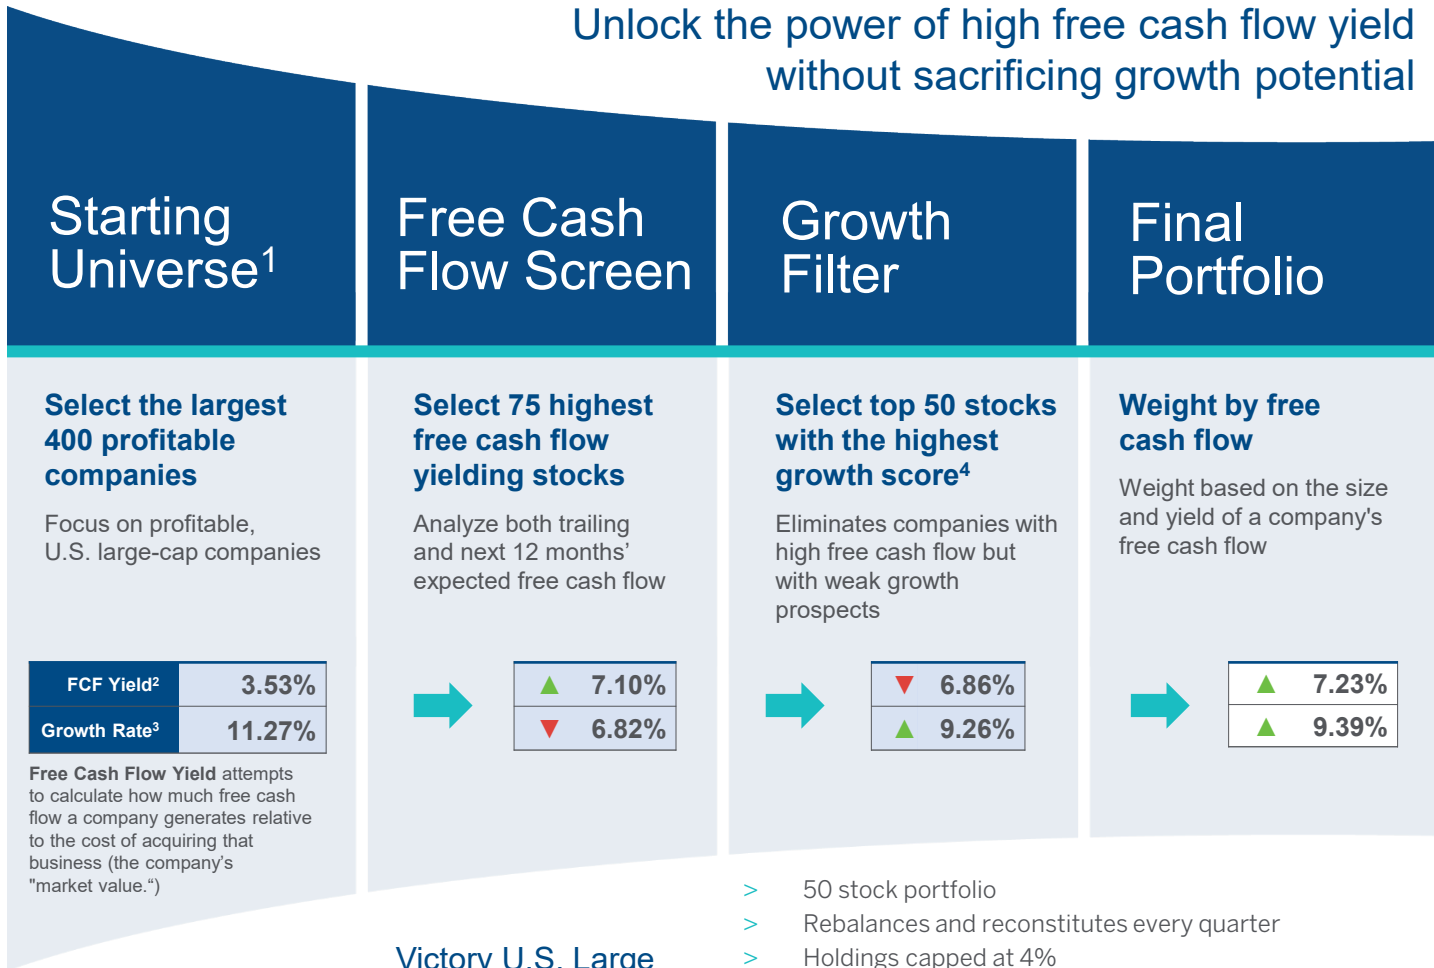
Unlock the power of high free cash flow yield without sacrificing growth potential

Starting Universe$^1$

Free Cash Flow Screen

Growth Filter

Final Portfolio

Select the largest 400 profitable companies

Focus on profitable, U.S. large-cap companies

| FCF Yield$^2$ | 3.53% |
|---|---|
| Growth Rate$^3$ | 11.27% |

Free Cash Flow Yield attempts to calculate how much free cash flow a company generates relative to the cost of acquiring that business (the company's "market value.")

Select 75 highest free cash flow yielding stocks

Analyze both trailing and next 12 months' expected free cash flow

| ▲ 7.10% |
|---|
| ▼ 6.82% |

Select top 50 stocks with the highest growth score$^4$

Eliminates companies with high free cash flow but with weak growth prospects

| ▼ 6.86% |
|---|
| ▲ 9.26% |

Weight by free cash flow

Weight based on the size and yield of a company's free cash flow

| ▲ 7.23% |
|---|
| ▲ 9.39% |

Victory U.S. Large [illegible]

> 50 stock portfolio
> Rebalances and reconstitutes every quarter
> Holdings capped at 4%